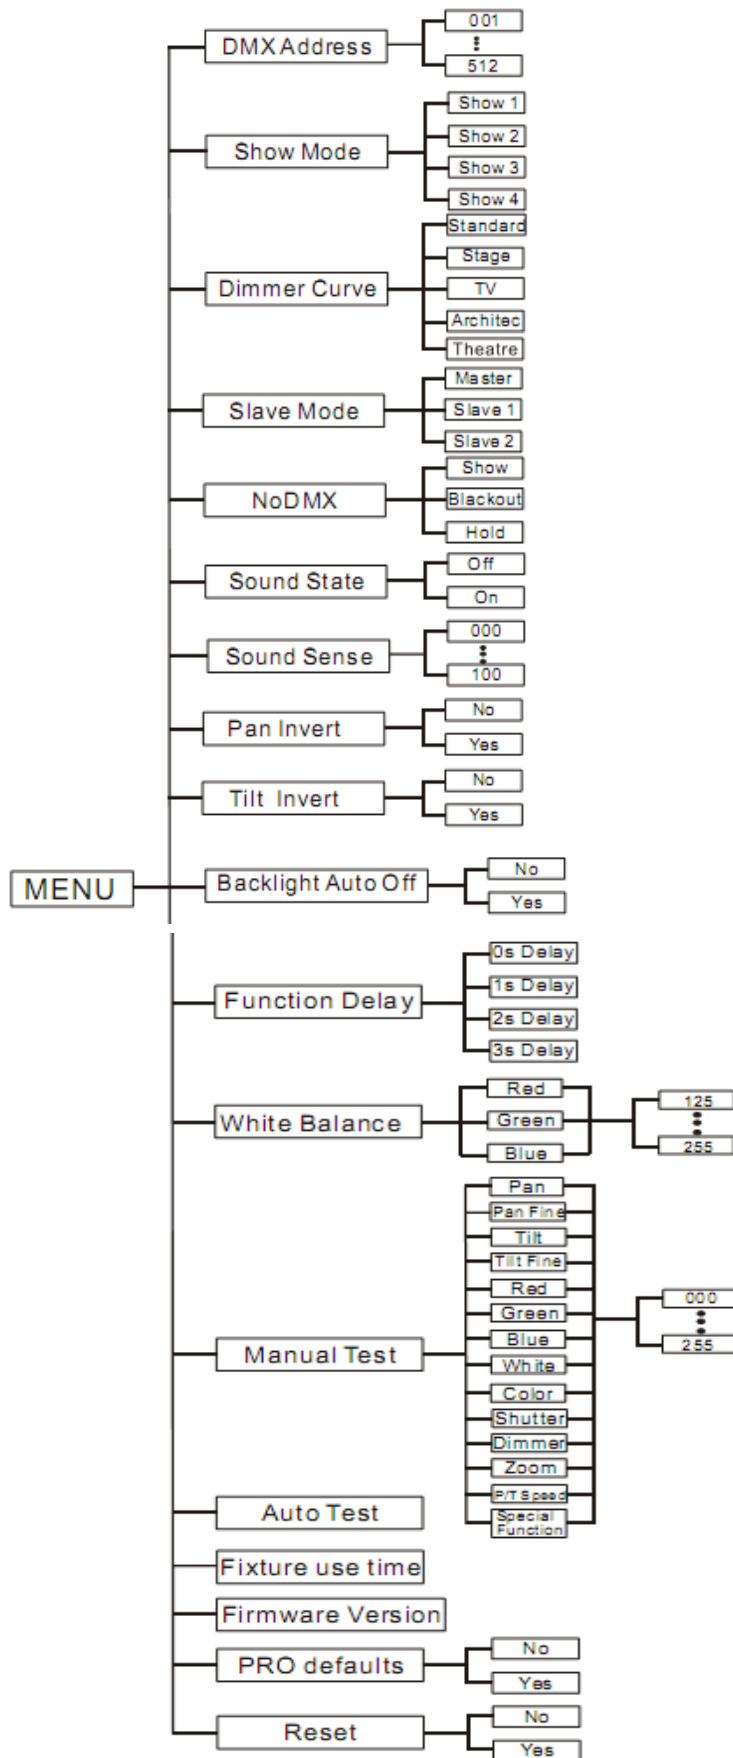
MENU

DMX Address
001
⋮
512

Show Mode
Show 1
Show 2
Show 3
Show 4

Dimmer Curve
Standard
Stage
TV
Architec
Theatre

Slave Mode
Master
Slave 1
Slave 2

NoDMX
Show
Blackout
Hold

Sound State
Off
On

Sound Sense
000
⋮
100

Pan Invert
No
Yes

Tilt Invert
No
Yes

Backlight Auto Off
No
Yes

Function Delay
0s Delay
1s Delay
2s Delay
3s Delay

White Balance
Red
Green
Blue
125
⋮
255

Manual Test
Pan
Pan Fine
Tilt
Tilt Fine
Red
Green
Blue
White
Color
Shutter
Dimmer
Zoom
P/T Speed
Special Function
000
⋮
255

Auto Test

Fixture use time

Firmware Version

PRO defaults
No
Yes

Reset
No
Yes